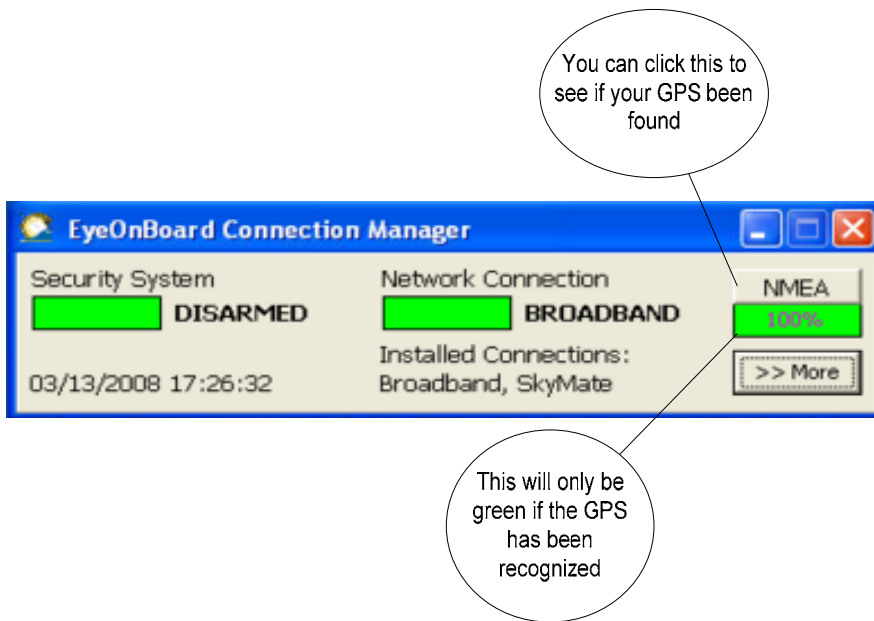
You can click this to see if your GPS been found

EyeOnBoard Connection Manager

Security System

DISARMED

Network Connection

BROADBAND

NMEA

100%

Installed Connections:
Broadband, SkyMate

03/13/2008 17:26:32

>> More

This will only be green if the GPS has been recognized